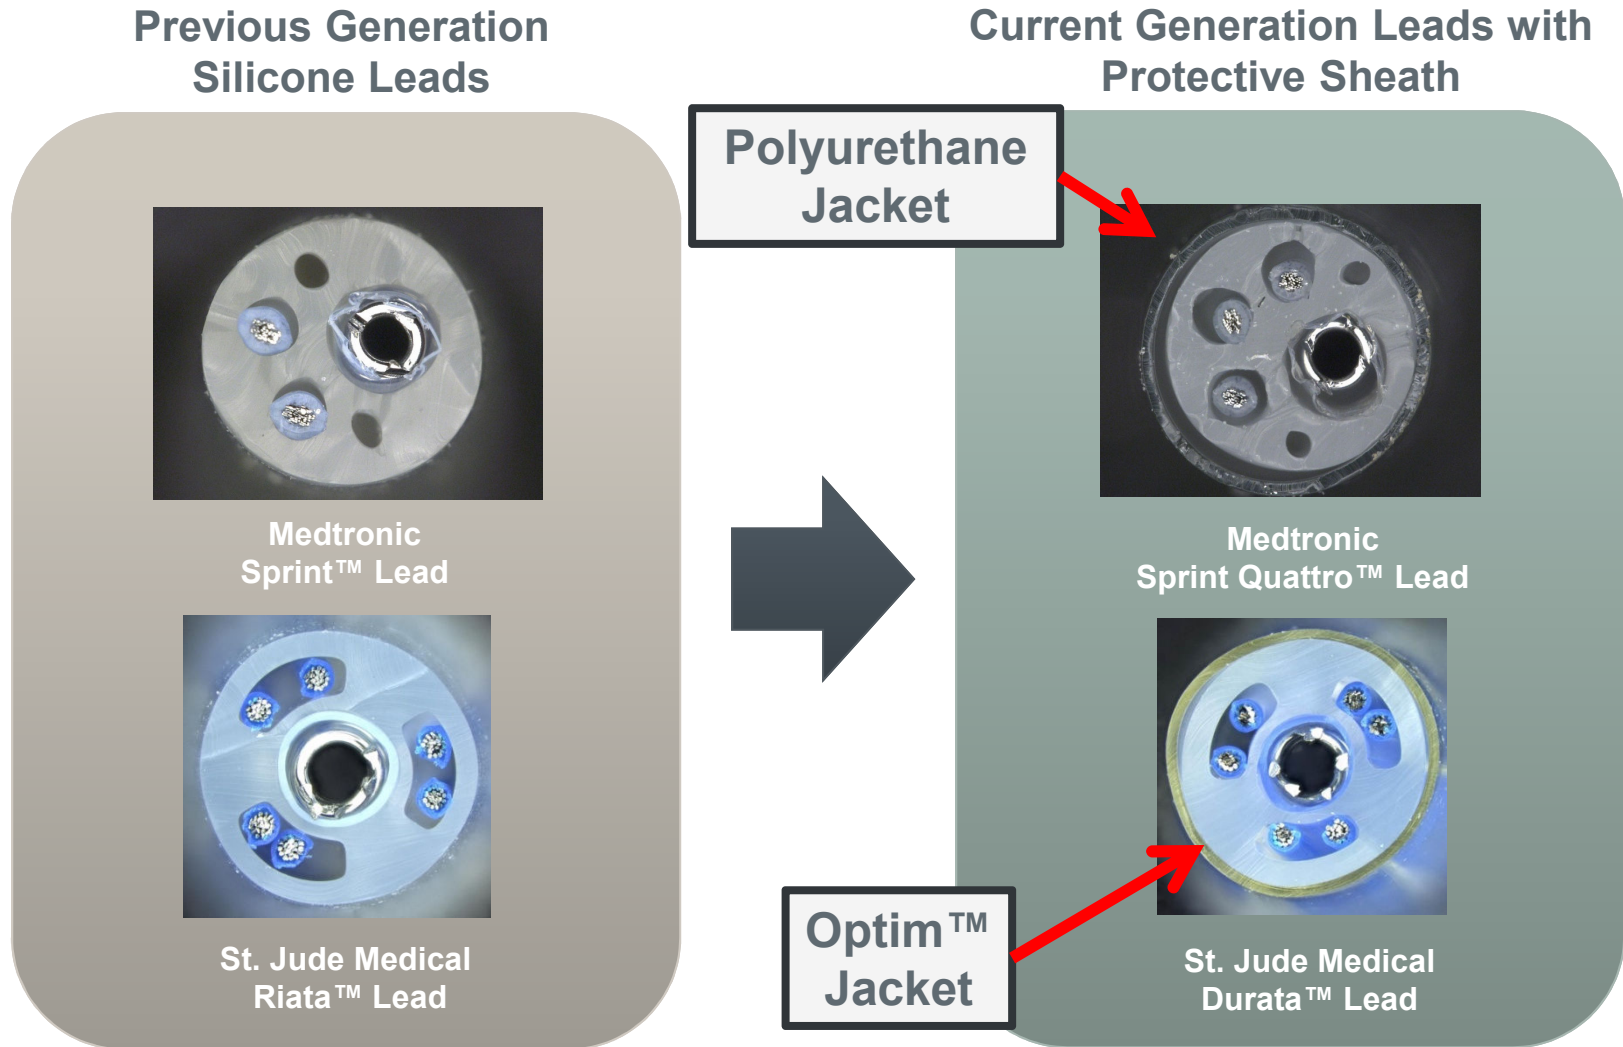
Previous Generation Silicone Leads

Medtronic Sprint™ Lead

St. Jude Medical Riata™ Lead

Polyurethane Jacket

Optim™ Jacket

Current Generation Leads with Protective Sheath

Medtronic Sprint Quattro™ Lead

St. Jude Medical Durata™ Lead